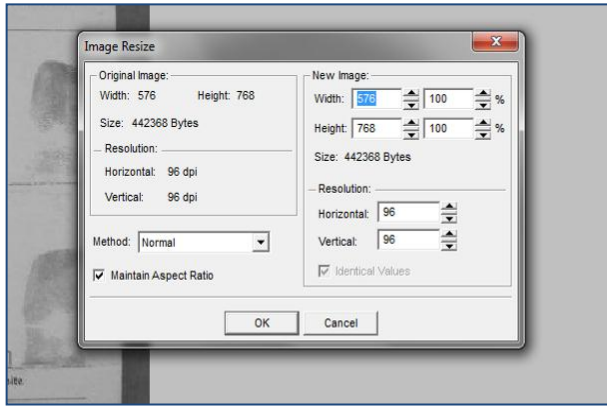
Image Resize

Original Image:
Width: 576 Height: 768
Size: 442368 Bytes
Resolution:
Horizontal: 96 dpi
Vertical: 96 dpi

Method: Normal
Maintain Aspect Ratio

New Image:
Width: 576 100 %
Height: 768 100 %
Size: 442368 Bytes
Resolution:
Horizontal: 96
Vertical: 96
Identical Values

OK Cancel

ite